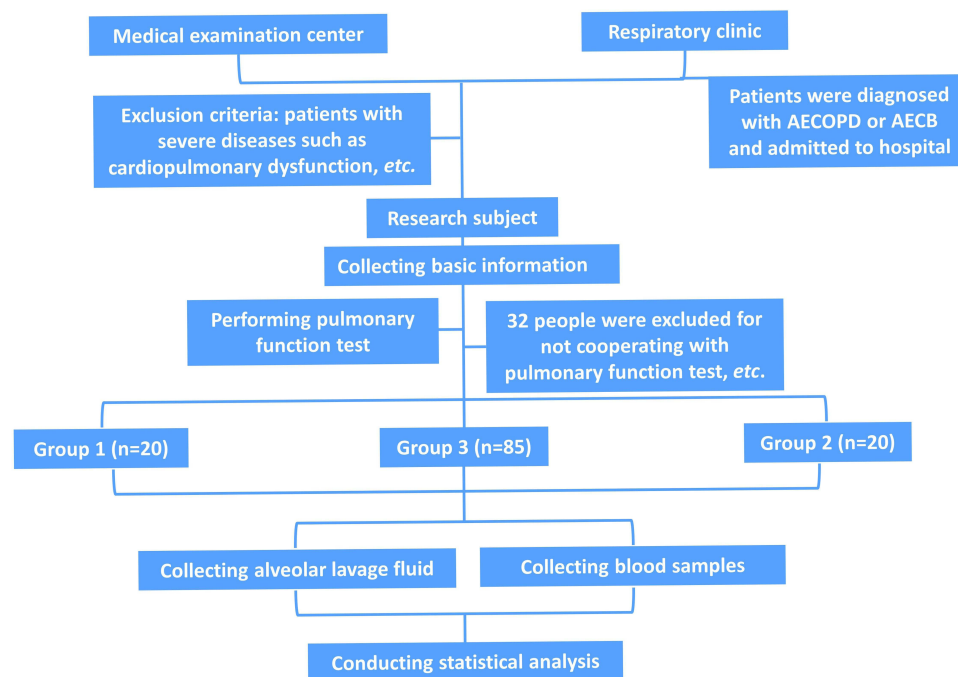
Medical examination center

Respiratory clinic

Exclusion criteria: patients with severe diseases such as cardiopulmonary dysfunction, *etc.*

Patients were diagnosed with AECOPD or AECB and admitted to hospital

Research subject

Collecting basic information

Performing pulmonary function test

32 people were excluded for not cooperating with pulmonary function test, *etc*.

Group 1 (n=20)

Group 3 (n=85)

Group 2 (n=20)

Collecting alveolar lavage fluid

Collecting blood samples

Conducting statistical analysis